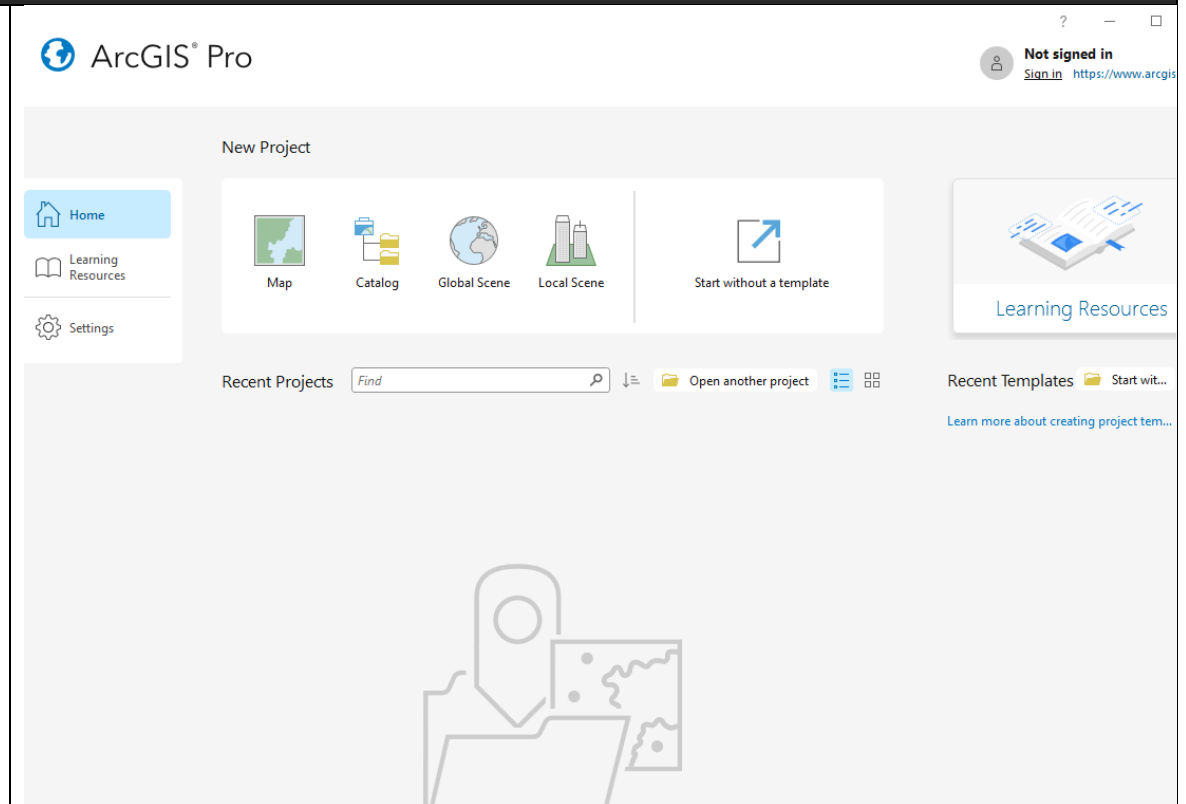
?

ArcGIS® Pro

Not signed in
Sign in https://www.arcgis

New Project

Home
Learning Resources
Settings

Map
Catalog
Global Scene
Local Scene
Start without a template

Learning Resources

Recent Projects
Find
Open another project

Recent Templates
Start wit...
Learn more about creating project tem...